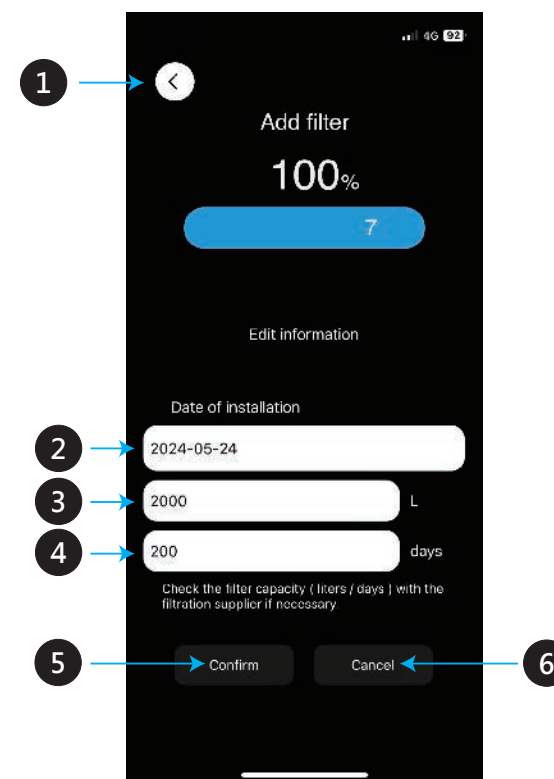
4G 92

1

Add filter

100%

7

Edit information

Date of installation

2

2024-05-24

3

2000

L

4

200

days

Check the filter capacity ( liters / days ) with the filtration supplier if necessary.

5

Confirm

Cancel

6